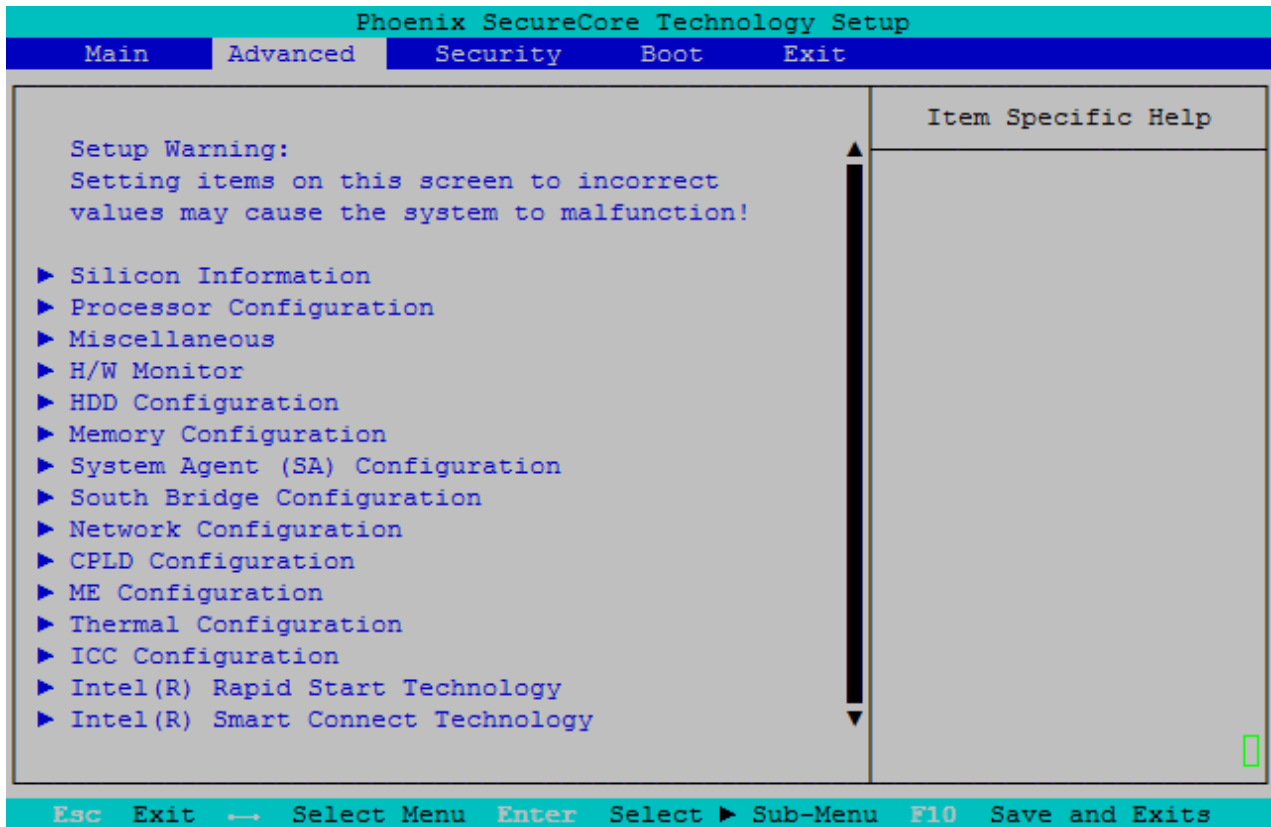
Phoenix SecureCore Technology Setup

Main Advanced Security Boot Exit

Item Specific Help

Setup Warning:
Setting items on this screen to incorrect values may cause the system to malfunction!

▶ Silicon Information
▶ Processor Configuration
▶ Miscellaneous
▶ H/W Monitor
▶ HDD Configuration
▶ Memory Configuration
▶ System Agent (SA) Configuration
▶ South Bridge Configuration
▶ Network Configuration
▶ CPLD Configuration
▶ ME Configuration
▶ Thermal Configuration
▶ ICC Configuration
▶ Intel(R) Rapid Start Technology
▶ Intel(R) Smart Connect Technology

Esc Exit ←→ Select Menu Enter Select ▶ Sub-Menu F10 Save and Exits